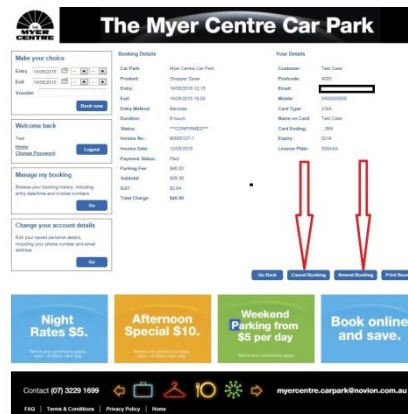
MYER CENTRE

The Myer Centre Car Park

Make your choice

Entry 14/09/2015

Exit 14/09/2015

Voucher

Book now

Welcome back

Test

Home

Change Password

Logout

Manage my booking

Browse your booking history, including entry date/time and invoice numbers

Go

Change your account details

Edit your saved personal details, including your phone number and email address

Go

Booking Details

| | |
|---|---|
| Car Park: | Myer Centre Car Park |
| Product: | Shopper Saver |
| Entry: | 14/09/2015 12:15 |
| Exit: | 14/09/2015 18:00 |
| Entry Method: | Barcode |
| Duration: | 6 hours |
| Status: | **CONFIRMED** |
| Invoice No.: | 40000127-1 |
| Invoice Date: | 12/09/2015 |
| Payment Status: | Paid |
| Parking Fee: | $40.00 |
| Subtotal: | $36.36 |
| GST: | $3.64 |
| Total Charge: | $40.00 |

Your Details

| | |
|---|---|
| Customer: | Test Case |
| Postcode: | 4000 |
| Email: | |
| Mobile: | 0400000000 |
| Card Type: | VISA |
| Name on Card: | Test Case |
| Card Ending: | ...004 |
| Expiry: | 02/16 |
| License Plate: | 000AAA |

Go Back Cancel Booking Amend Booking Print Receipt

Night Rates $5.

Terms and conditions apply. 6pm - 6:00am next day.

Afternoon Special $10.

Terms and conditions apply. 3pm - 6:00am next day.

Weekend Parking from $5 per day

Book online and save.

Contact (07) 3229 1699

myercentre.carpark@novion.com.au

FAQ | Terms & Conditions | Privacy Policy | Home